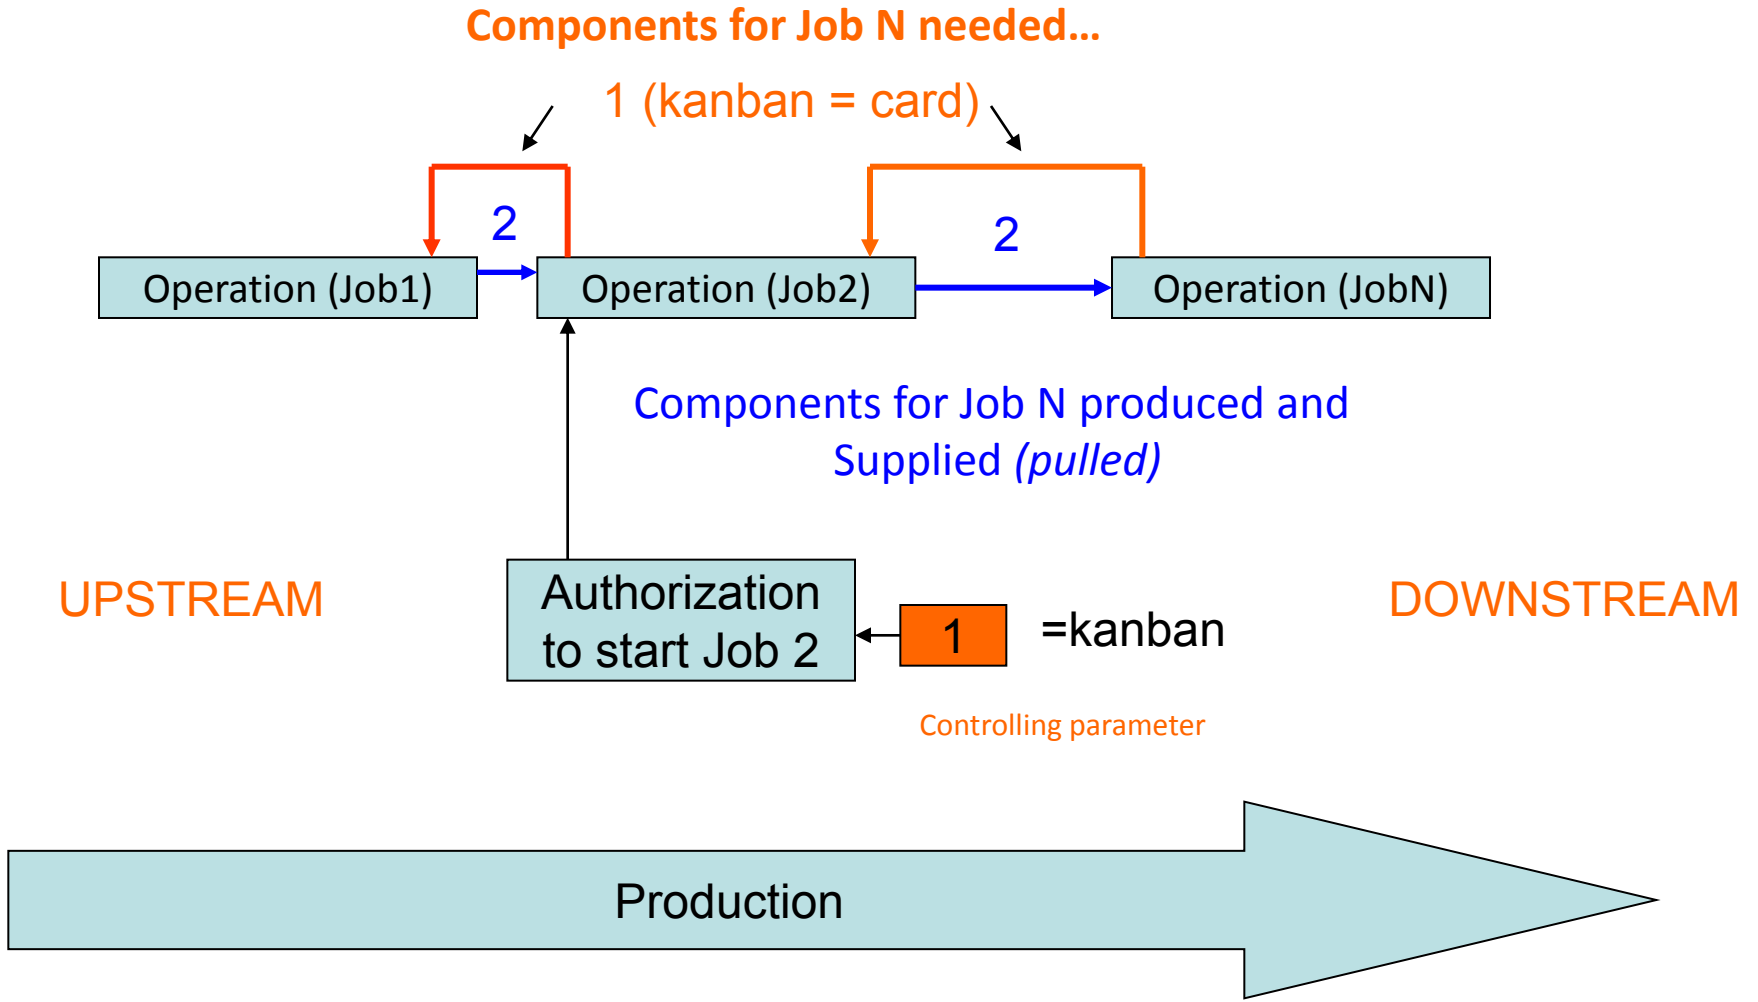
Components for Job N needed...

1 (kanban = card)

2

2

Operation (Job1)

Operation (Job2)

Operation (JobN)

Components for Job N produced and Supplied *(pulled)*

UPSTREAM

Authorization to start Job 2

1

=kanban

DOWNSTREAM

Controlling parameter

Production